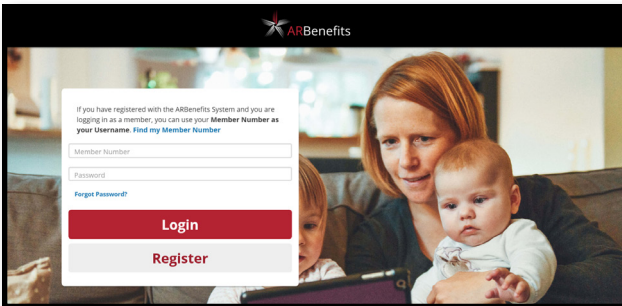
ARBenefits

If you have registered with the ARBenefits System and you are logging in as a member, you can use your **Member Number as your Username**. Find my Member Number

Member Number

Password

Forgot Password?

Login

Register